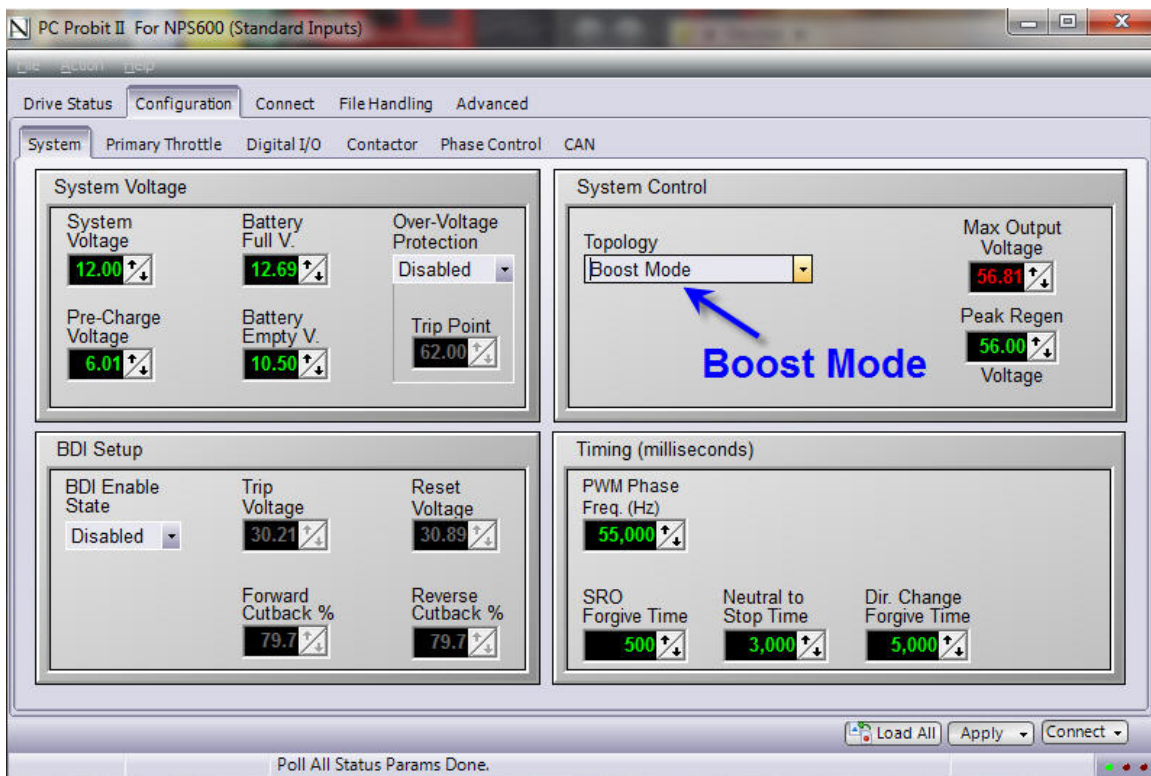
PC Probit II For NPS600 (Standard Inputs)

File Action Help

Drive Status Configuration Connect File Handling Advanced

System Primary Throttle Digital I/O Contactor Phase Control CAN

System Voltage

System Voltage 12.00

Battery Full V. 12.69

Over-Voltage Protection Disabled

Pre-Charge Voltage 6.01

Battery Empty V. 10.50

Trip Point 62.00

System Control

Topology Boost Mode

Boost Mode

Max Output Voltage 56.81

Peak Regen 56.00 Voltage

BDI Setup

BDI Enable State Disabled

Trip Voltage 30.21

Reset Voltage 30.89

Forward Cutback % 79.7

Reverse Cutback % 79.7

Timing (milliseconds)

PWM Phase Freq. (Hz) 55,000

SRO Forgive Time 500

Neutral to Stop Time 3,000

Dir. Change Forgive Time 5,000

Load All Apply Connect

Poll All Status Params Done.